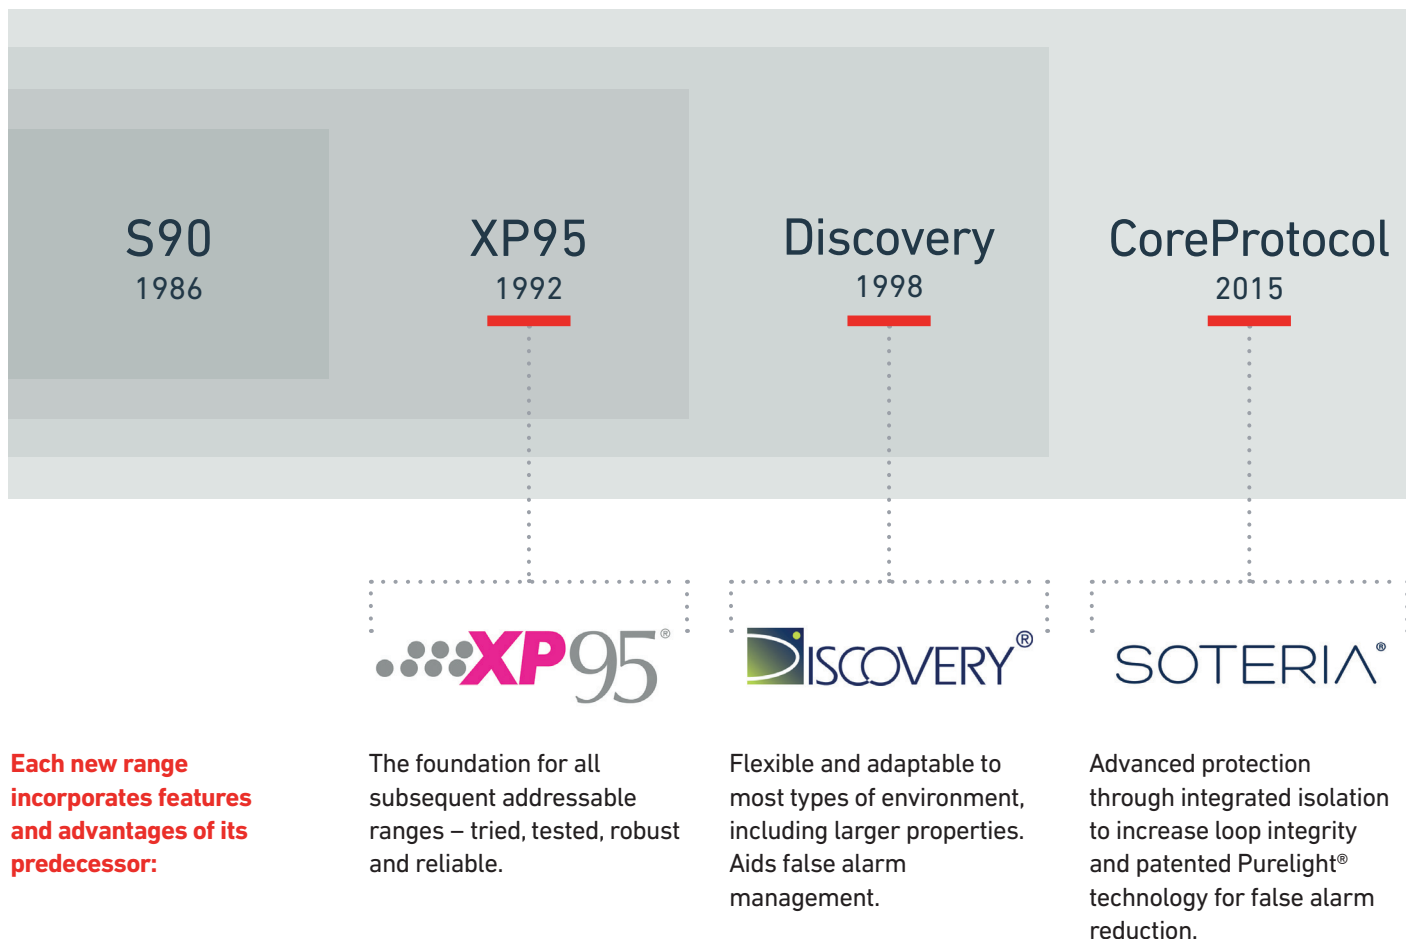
S90
1986

XP95
1992

Discovery
1998

CoreProtocol
2015

XP95®

DISCOVERY®

SOTERIA®

Each new range incorporates features and advantages of its predecessor:

The foundation for all subsequent addressable ranges – tried, tested, robust and reliable.

Flexible and adaptable to most types of environment, including larger properties. Aids false alarm management.

Advanced protection through integrated isolation to increase loop integrity and patented Purelight® technology for false alarm reduction.